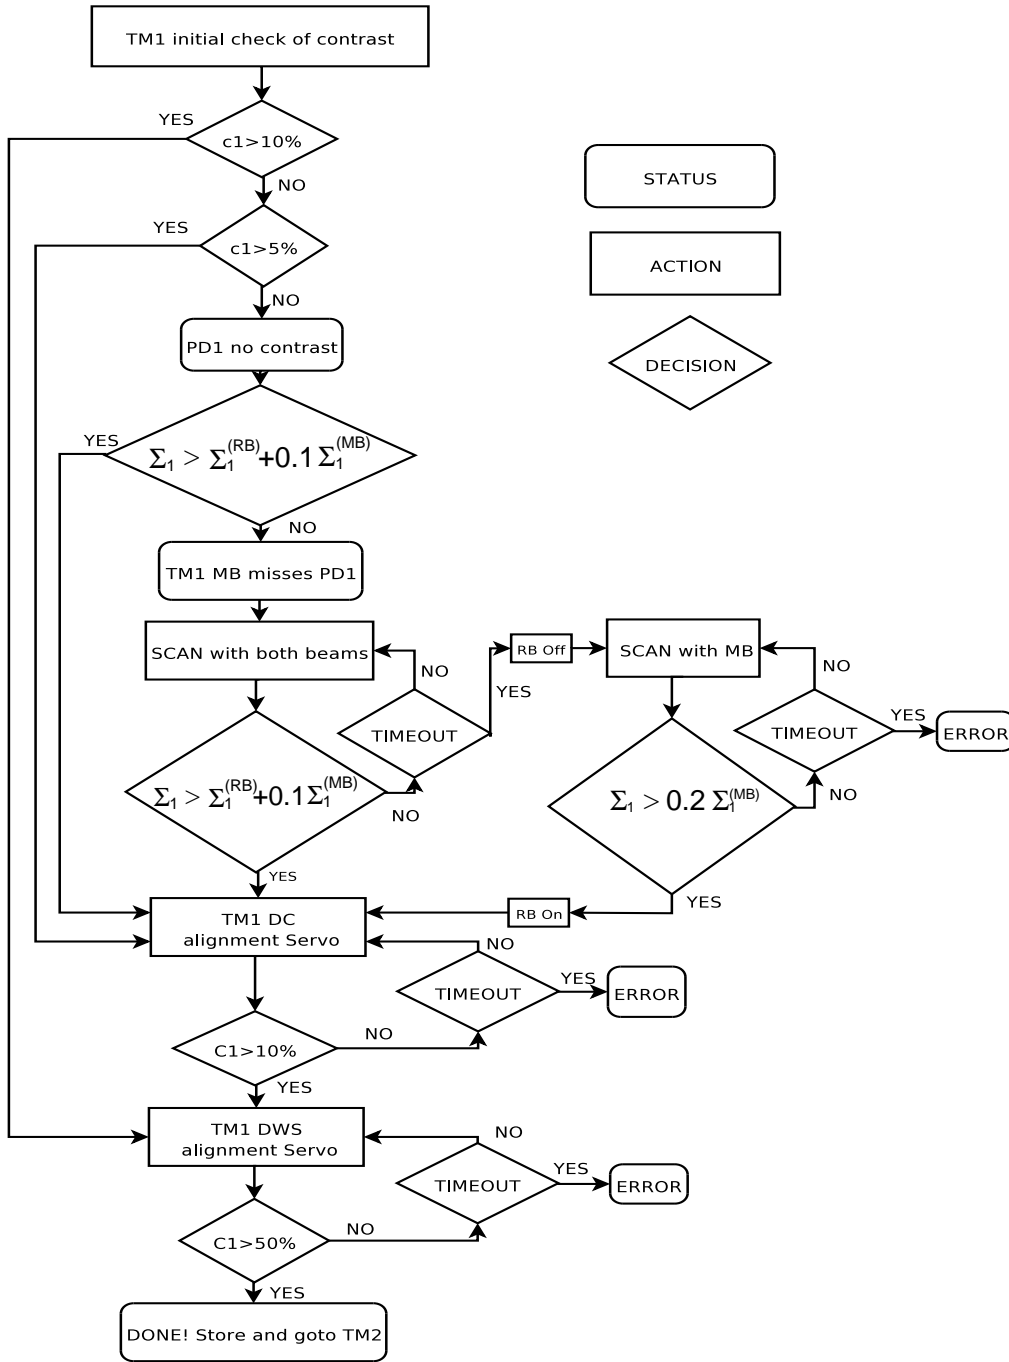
TM1 initial check of contrast

YES

c1>10%

NO

STATUS

YES

c1>5%

ACTION

NO

PD1 no contrast

DECISION

YES

$\Sigma_1 > \Sigma_1^{(RB)} + 0.1\,\Sigma_1^{(MB)}$

NO

TM1 MB misses PD1

SCAN with both beams

NO

RB Off

SCAN with MB

NO

YES

TIMEOUT

YES

TIMEOUT

ERROR

$\Sigma_1 > \Sigma_1^{(RB)} + 0.1\Sigma_1^{(MB)}$

NO

$\Sigma_1 > 0.2\,\Sigma_1^{(MB)}$

NO

YES

YES

TM1 DC alignment Servo

RB On

NO

TIMEOUT

YES

ERROR

NO

C1>10%

YES

TM1 DWS alignment Servo

NO

TIMEOUT

YES

ERROR

C1>50%

NO

YES

DONE! Store and goto TM2